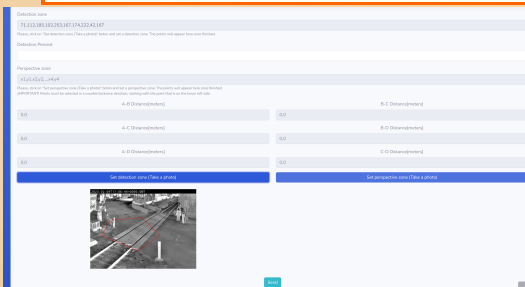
Detection zone

71,113,185,102,253,167,174,222,42,167

Please, click on "Set detection zone (Take a photo)" button and set a detection zone. The points will appear here once finished.

Detection Percent

Perspective zone

x1,y1,x2,y2,...,x4,y4

Please, click on "Set perspective zone (Take a photo)" button and set a perspective zone. The points will appear here once finished.
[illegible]

A-B Distance(meters)

0,0

B-C Distance(meters)

0,0

A-C Distance(meters)

0,0

B-D Distance(meters)

0,0

A-D Distance(meters)

0,0

C-D Distance(meters)

0,0

Set detection zone (Take a photo)

Set perspective zone (Take a photo)

Send